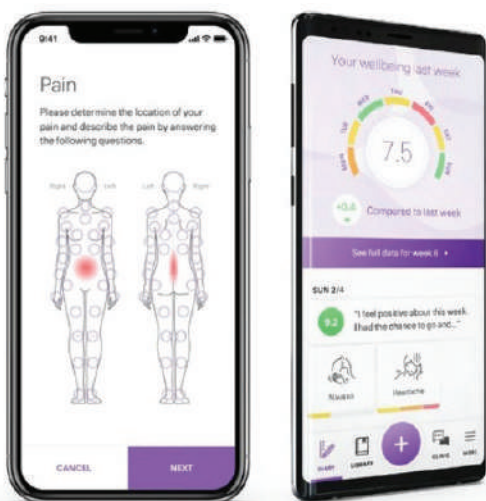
9:41

Pain

Please determine the location of your pain and describe the pain by answering the following questions.

Right Left Left Right

CANCEL NEXT

Your wellbeing last week

7.5

+0.4 Compared to last week

See full data for week 6

SUN 2/4

9.2 "I feel positive about this week. I had the chance to go and..."

Nausea Heartache

+